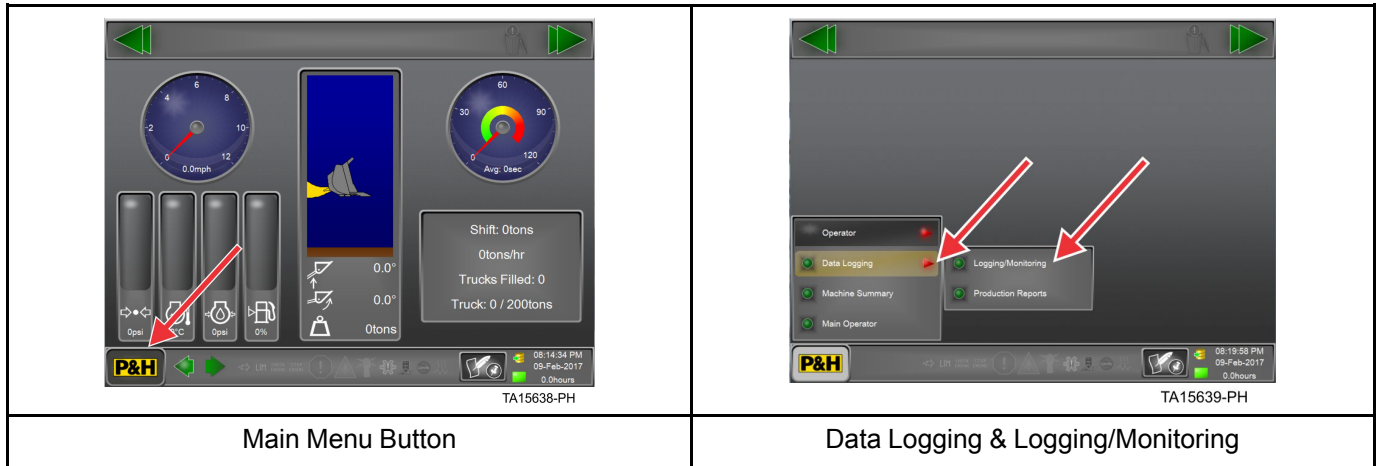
| | |
|---|---|
| 6 4 8 2 10 0 12 0.0mph 60 30 90 0 120 Avg: 0sec 0.0° 0.0° 0tons Shift: 0tons 0tons/hr Trucks Filled: 0 Truck: 0 / 200tons 0psi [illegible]°C 0psi 0% P&H 08:14:34 PM 09-Feb-2017 0.0hours TA15638-PH | Operator Data Logging Machine Summary Main Operator Logging/Monitoring Production Reports P&H 08:19:58 PM 09-Feb-2017 0.0hours TA15639-PH |
| Main Menu Button | Data Logging & Logging/Monitoring |